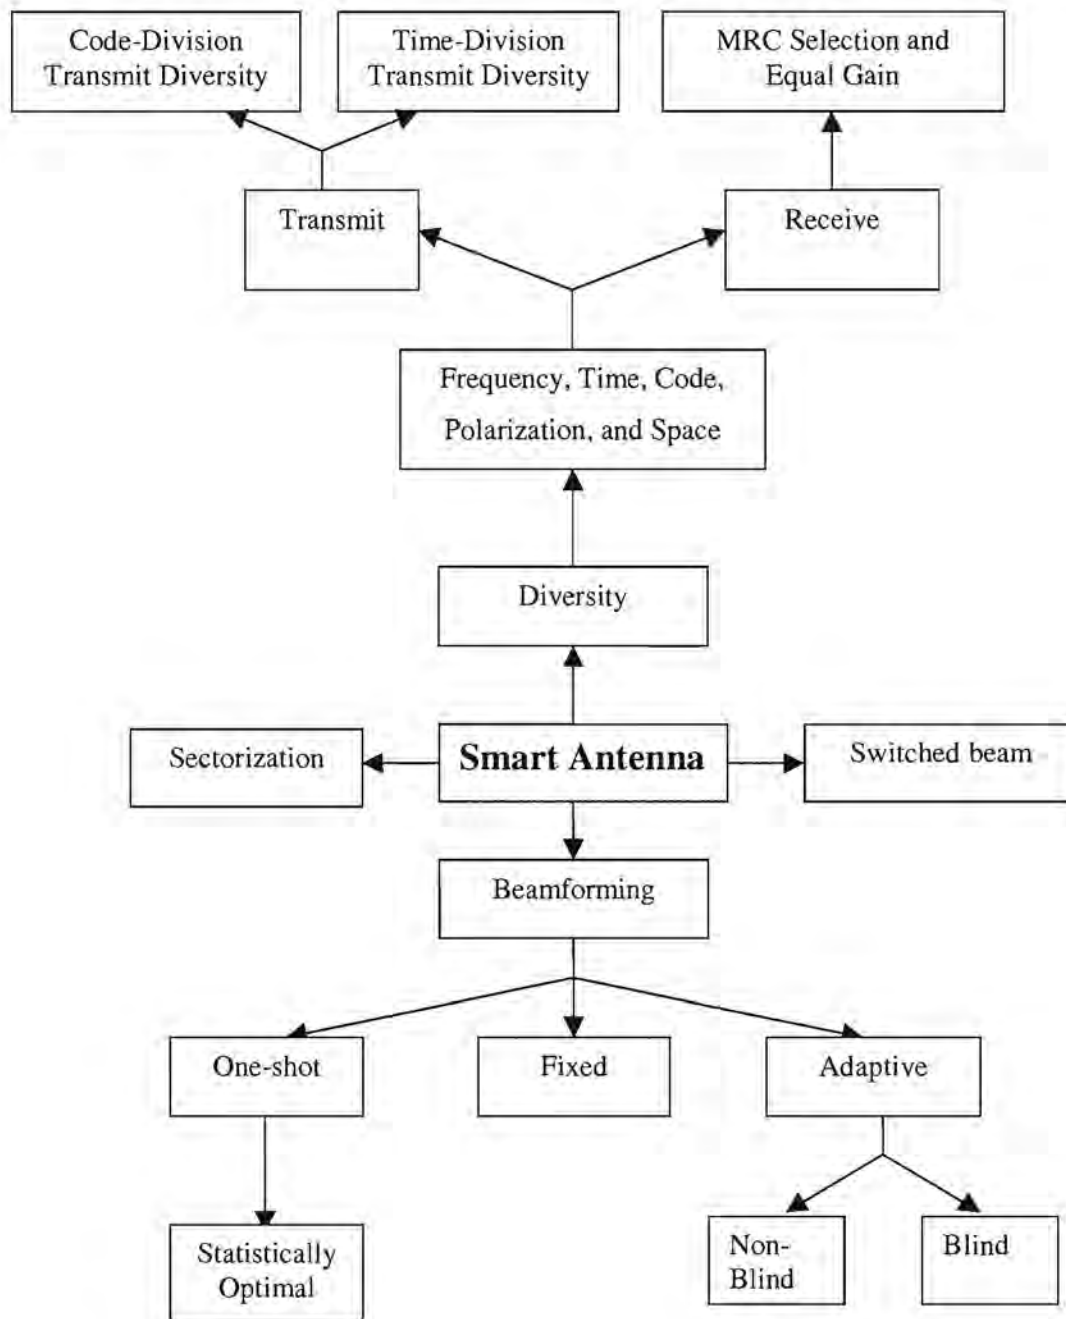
Code-Division Transmit Diversity

Time-Division Transmit Diversity

MRC Selection and Equal Gain

Transmit

Receive

Frequency, Time, Code, Polarization, and Space

Diversity

Sectorization

Smart Antenna

Switched beam

Beamforming

One-shot

Fixed

Adaptive

Statistically Optimal

Non-Blind

Blind